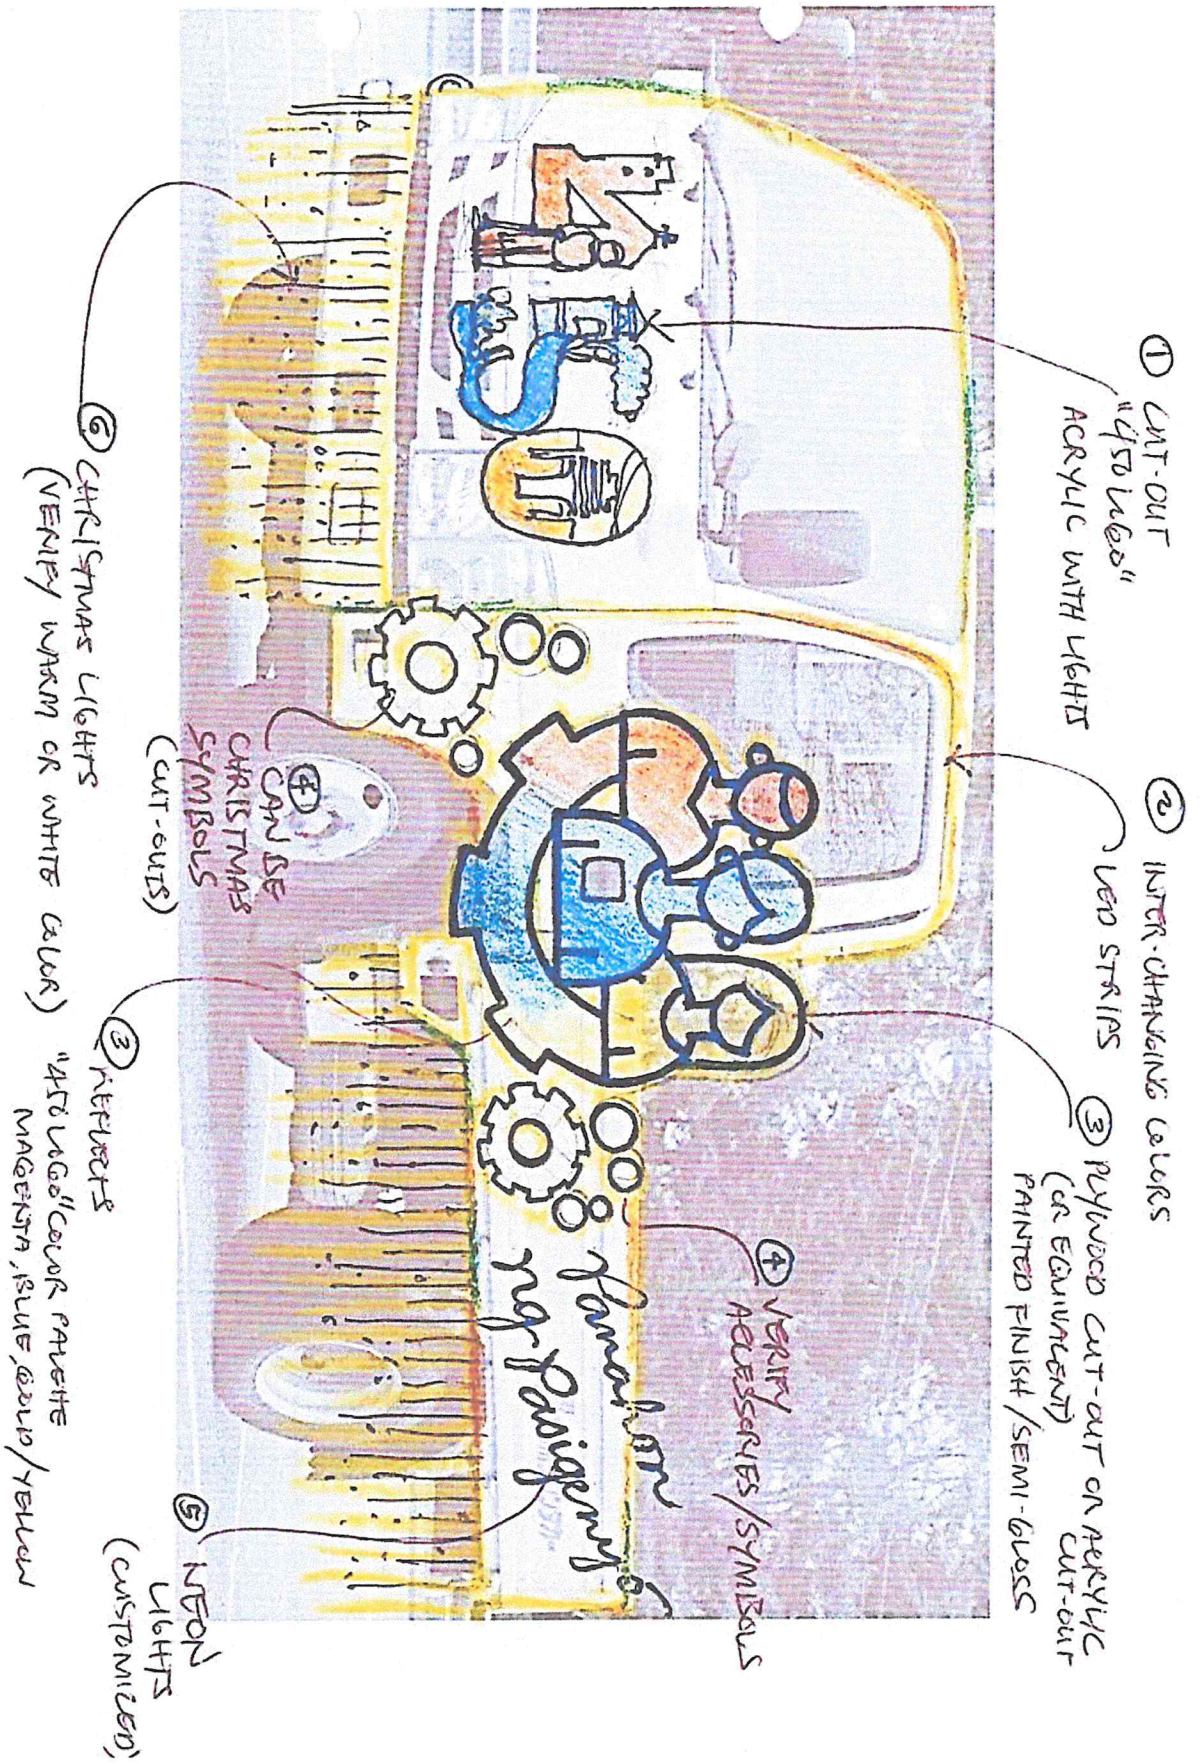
① CUT-OUT "450 LOGO" ACRYLIC WITH LIGHTS

② INTER-CHANGING COLORS LED STRIPS

③ PLYWOOD CUT-OUT OR ACRYLIC CUT-OUT (OR EQUIVALENT) PAINTED FINISH / SEMI-GLOSS

④ VERIFY ACCESSORIES / SYMBOLS

⑤ NEON LIGHTS (CUSTOMIZED)

⑥ CHRISTMAS LIGHTS (VERIFY WARM OR WHITE COLOR)

③ REFLECTS "450 LOGO" COLOR PALETTE MAGENTA, BLUE, GOLD / YELLOW

④ CAN BE CHRISTMAS SYMBOLS (CUT-OUTS)

450

Tanglaw ng Pasigeny